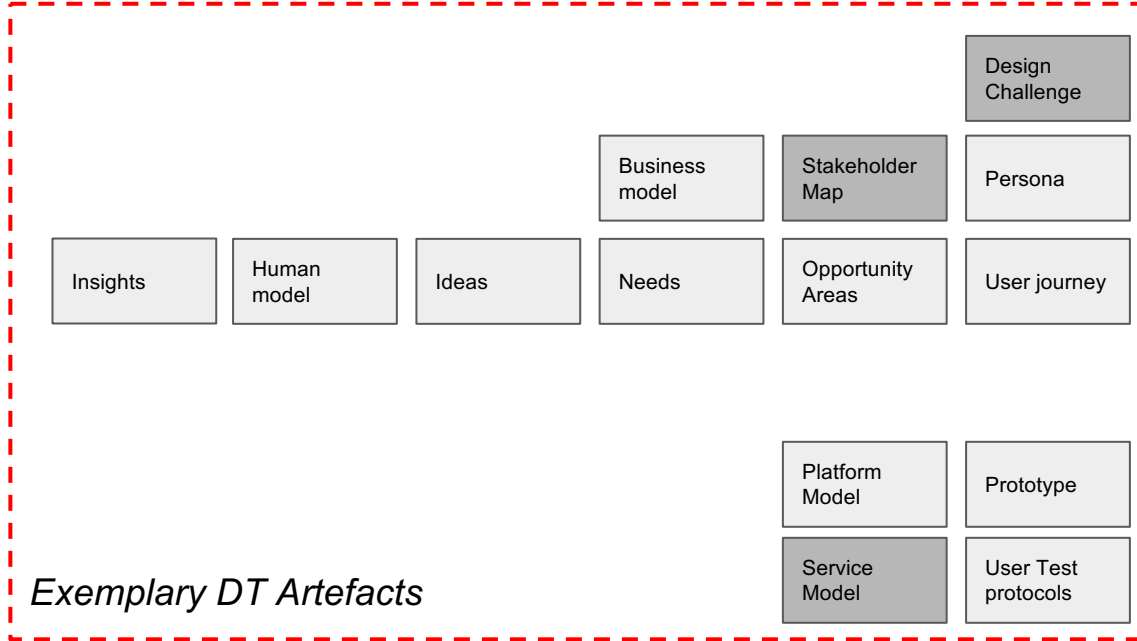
Design Challenge

Business model

Stakeholder Map

Persona

Insights

Human model

Ideas

Needs

Opportunity Areas

User journey

Platform Model

Prototype

Service Model

User Test protocols

Exemplary DT Artefacts